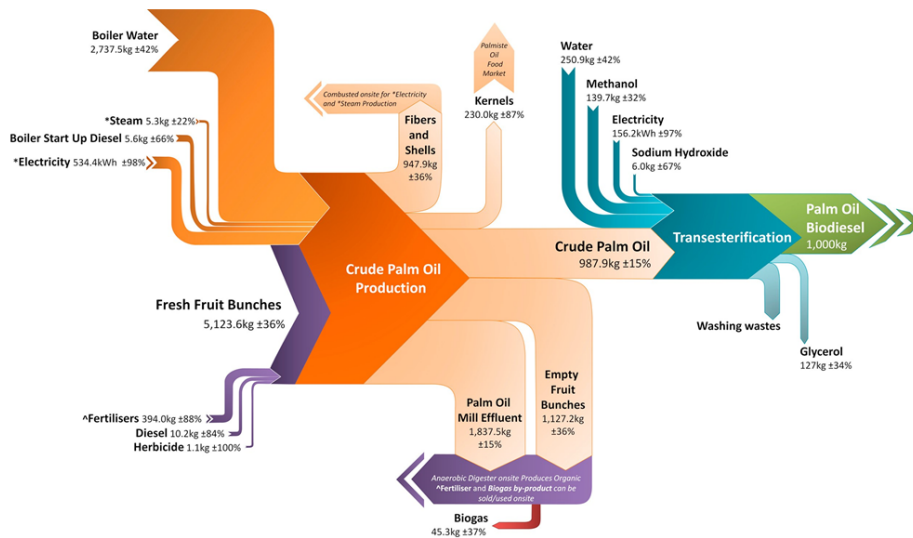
Boiler Water
2,737.5kg ±42%

Palmiste Oil Food Market

Combusted onsite for *Electricity and *Steam Production

Kernels
230.0kg ±87%

Water
250.9kg ±42%

Methanol
139.7kg ±32%

Electricity
156.2kWh ±97%

Sodium Hydroxide
6.0kg ±67%

*Steam 5.3kg ±22%
Boiler Start Up Diesel 5.6kg ±66%
*Electricity 534.4kWh ±98%

Fibers and Shells
947.9kg ±36%

Palm Oil Biodiesel
1,000kg

Transesterification

Crude Palm Oil
987.9kg ±15%

Crude Palm Oil Production

Fresh Fruit Bunches
5,123.6kg ±36%

Washing wastes

Glycerol
127kg ±34%

Palm Oil Mill Effluent
1,837.5kg ±15%

Empty Fruit Bunches
1,127.2kg ±36%

^Fertilisers 394.0kg ±88%
Diesel 10.2kg ±84%
Herbicide 1.1kg ±100%

Anaerobic Digester onsite Produces Organic ^Fertiliser and Biogas by-product can be sold/used onsite

Biogas
45.3kg ±37%